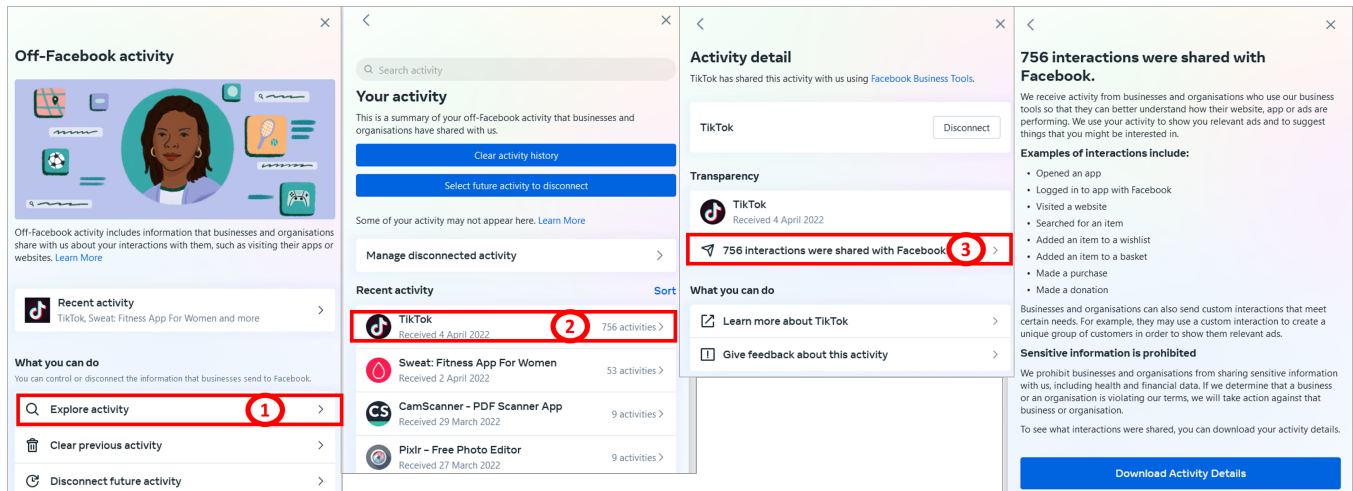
Off-Facebook activity

Off-Facebook activity includes information that businesses and organisations share with us about your interactions with them, such as visiting their apps or websites. Learn More

Recent activity
TikTok, Sweat: Fitness App For Women and more

What you can do
You can control or disconnect the information that businesses send to Facebook.

Explore activity 1

Clear previous activity

Disconnect future activity

Search activity

Your activity
This is a summary of your off-Facebook activity that businesses and organisations have shared with us.

Clear activity history

Select future activity to disconnect

Some of your activity may not appear here. Learn More

Manage disconnected activity

Recent activity Sort

TikTok
Received 4 April 2022 2 756 activities

Sweat: Fitness App For Women
Received 2 April 2022 53 activities

CamScanner - PDF Scanner App
Received 29 March 2022 9 activities

Pixlr – Free Photo Editor
Received 27 March 2022 9 activities

Activity detail
TikTok has shared this activity with us using Facebook Business Tools.

TikTok Disconnect

Transparency

TikTok
Received 4 April 2022

756 interactions were shared with Facebook 3

What you can do

Learn more about TikTok

Give feedback about this activity

756 interactions were shared with Facebook.

We receive activity from businesses and organisations who use our business tools so that they can better understand how their website, app or ads are performing. We use your activity to show you relevant ads and to suggest things that you might be interested in.

Examples of interactions include:
• Opened an app
• Logged in to app with Facebook
• Visited a website
• Searched for an item
• Added an item to a wishlist
• Added an item to a basket
• Made a purchase
• Made a donation

Businesses and organisations can also send custom interactions that meet certain needs. For example, they may use a custom interaction to create a unique group of customers in order to show them relevant ads.

Sensitive information is prohibited
We prohibit businesses and organisations from sharing sensitive information with us, including health and financial data. If we determine that a business or an organisation is violating our terms, we will take action against that business or organisation.

To see what interactions were shared, you can download your activity details.

Download Activity Details